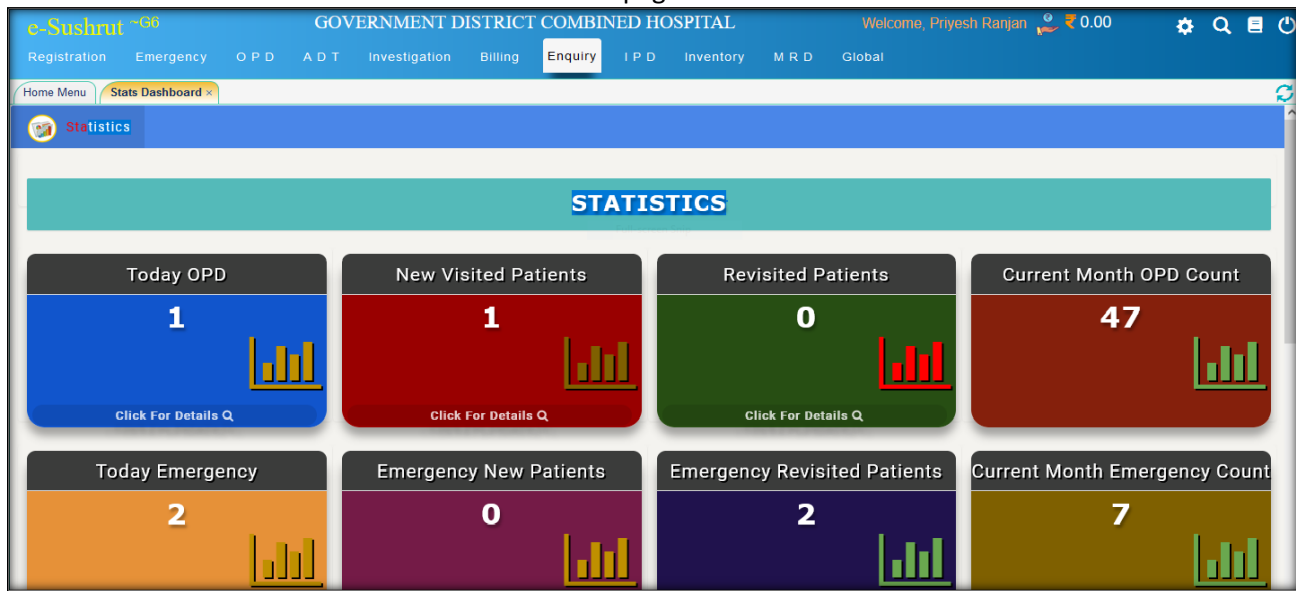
e-Sushrut ~G6 GOVERNMENT DISTRICT COMBINED HOSPITAL Welcome, Priyesh Ranjan ₹ 0.00

Registration Emergency O P D A D T Investigation Billing Enquiry I P D Inventory M R D Global

Home Menu Stats Dashboard ×

Statistics

STATISTICS

| Today OPD | New Visited Patients | Revisited Patients | Current Month OPD Count |
|---|---|---|---|
| 1 | 1 | 0 | 47 |
| Click For Details | Click For Details | Click For Details | |

| Today Emergency | Emergency New Patients | Emergency Revisited Patients | Current Month Emergency Count |
|---|---|---|---|
| 2 | 0 | 2 | 7 |